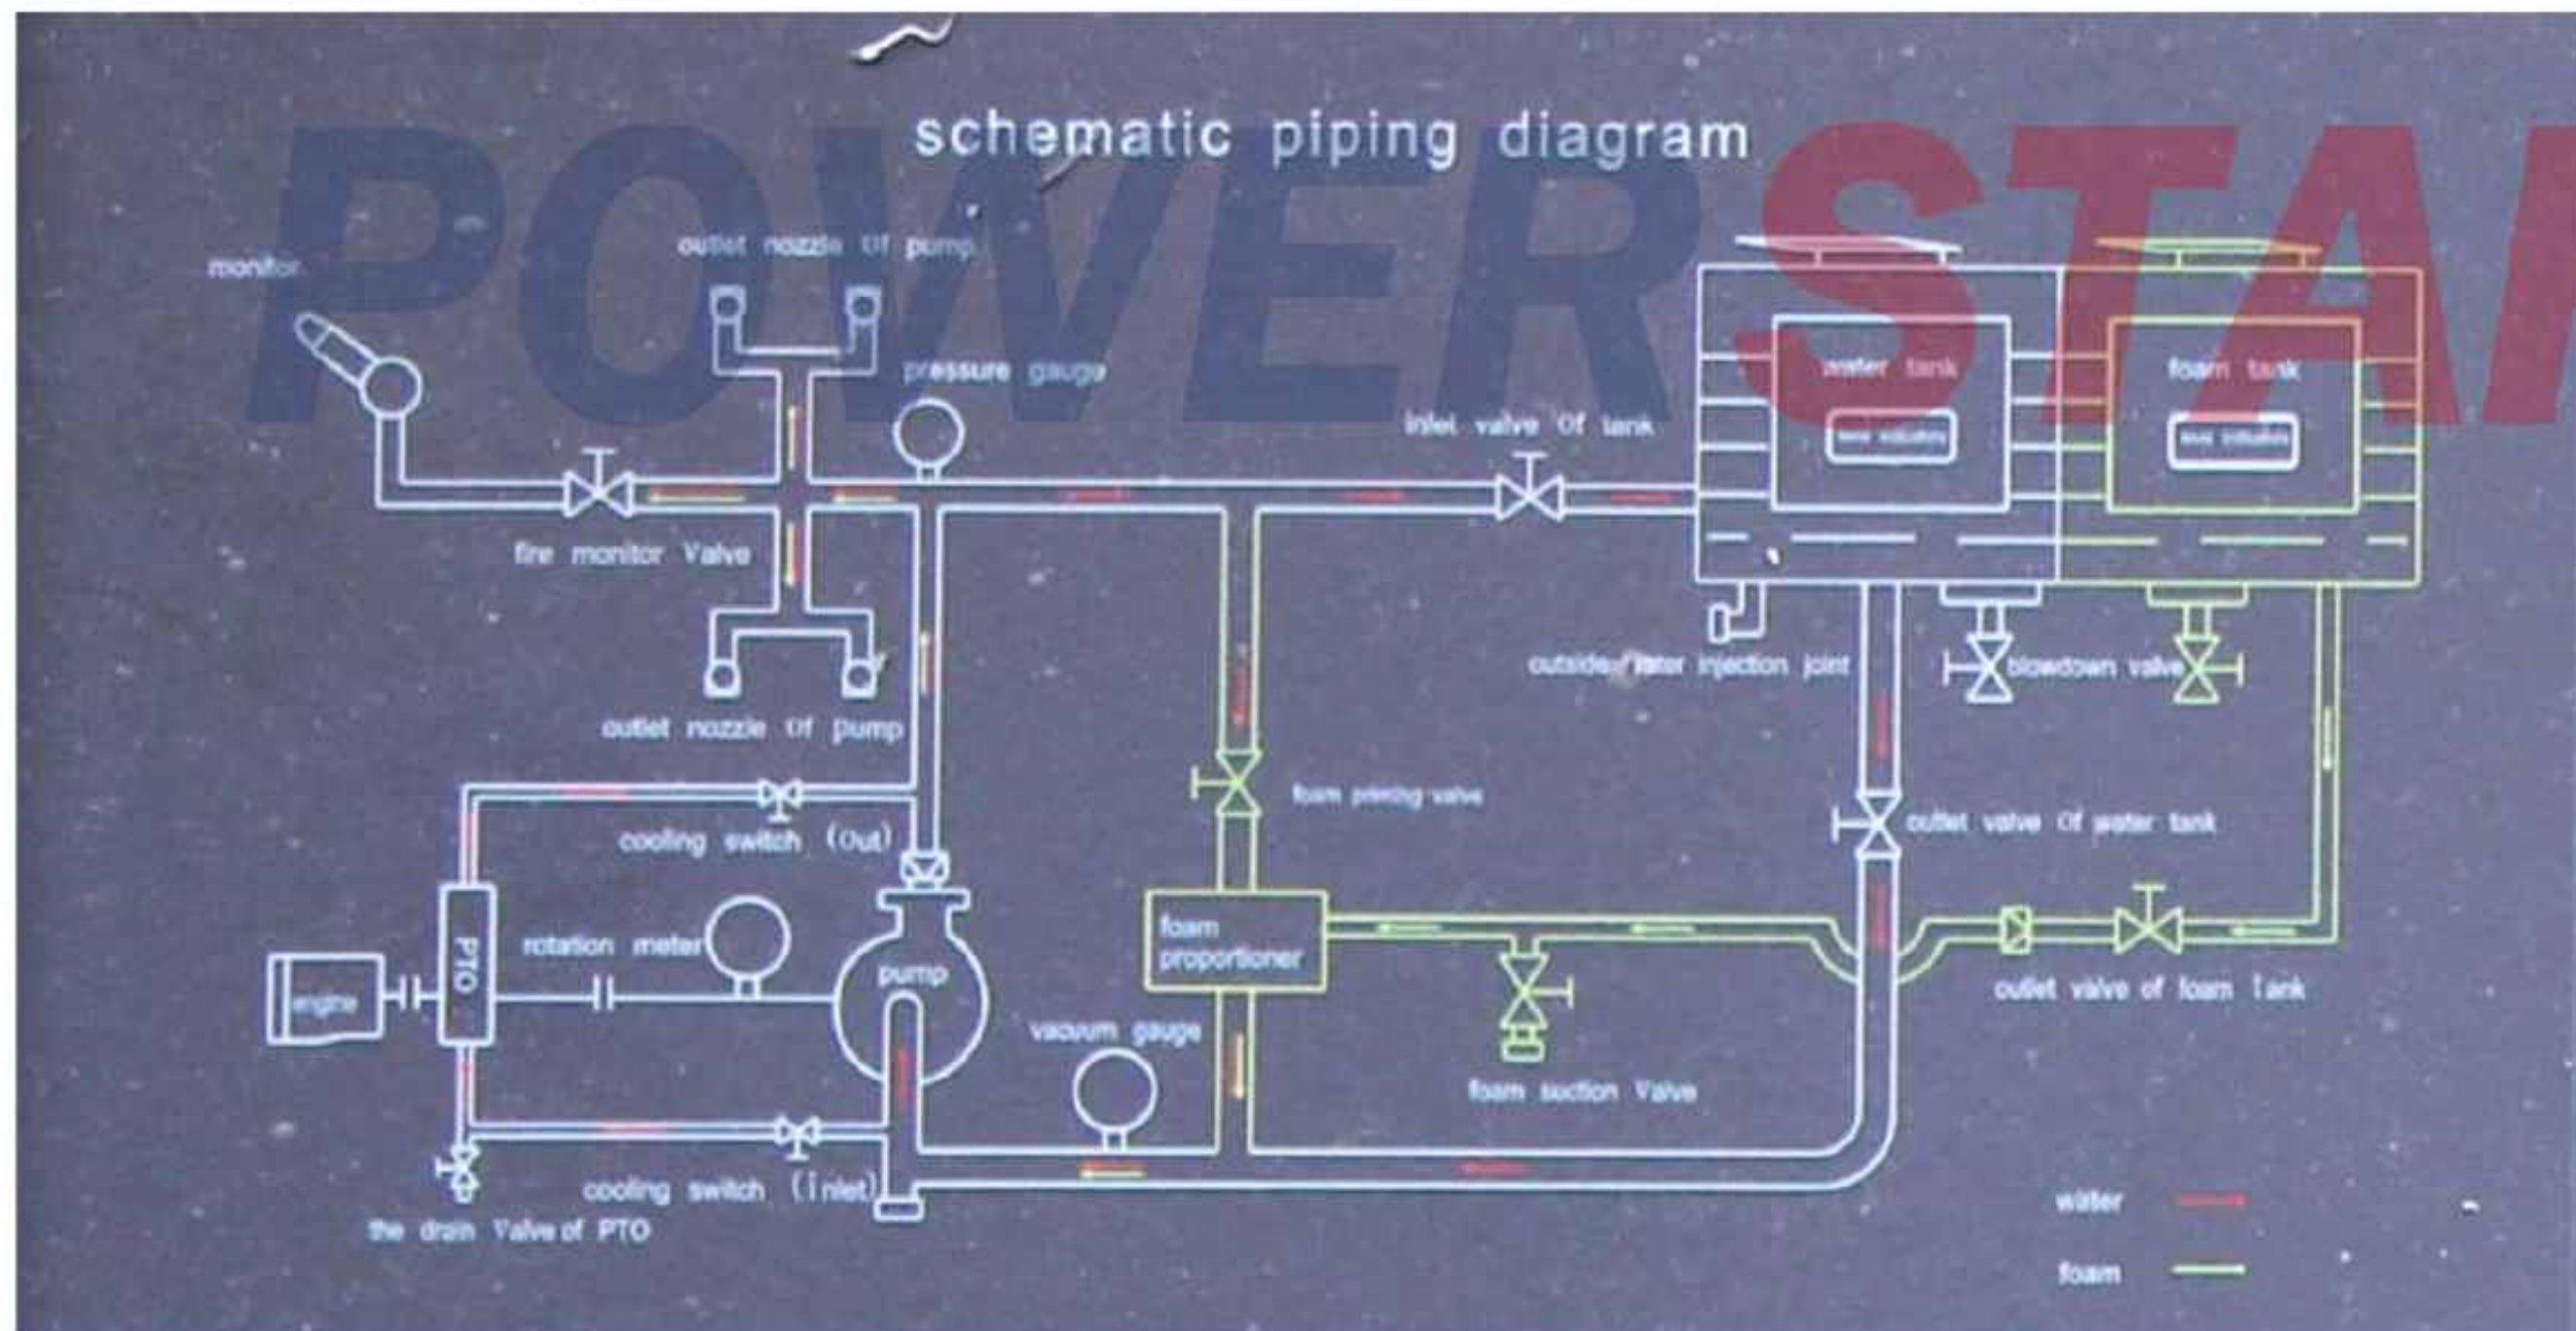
schematic piping diagram

POWERSTA

monitor

outlet nozzle Of pump

pressure gauge

inlet valve Of tank

water tank

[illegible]

foam tank

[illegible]

fire monitor Valve

outside water injection joint

blowdown valve

outlet nozzle Of pump

foam priming valve

outlet valve Of water tank

cooling switch (Out)

PTO

rotation meter

engine

pump

foam proportioner

outlet valve of foam tank

vacuum gauge

foam suction Valve

cooling switch (inlet)

the drain Valve of PTO

water

foam